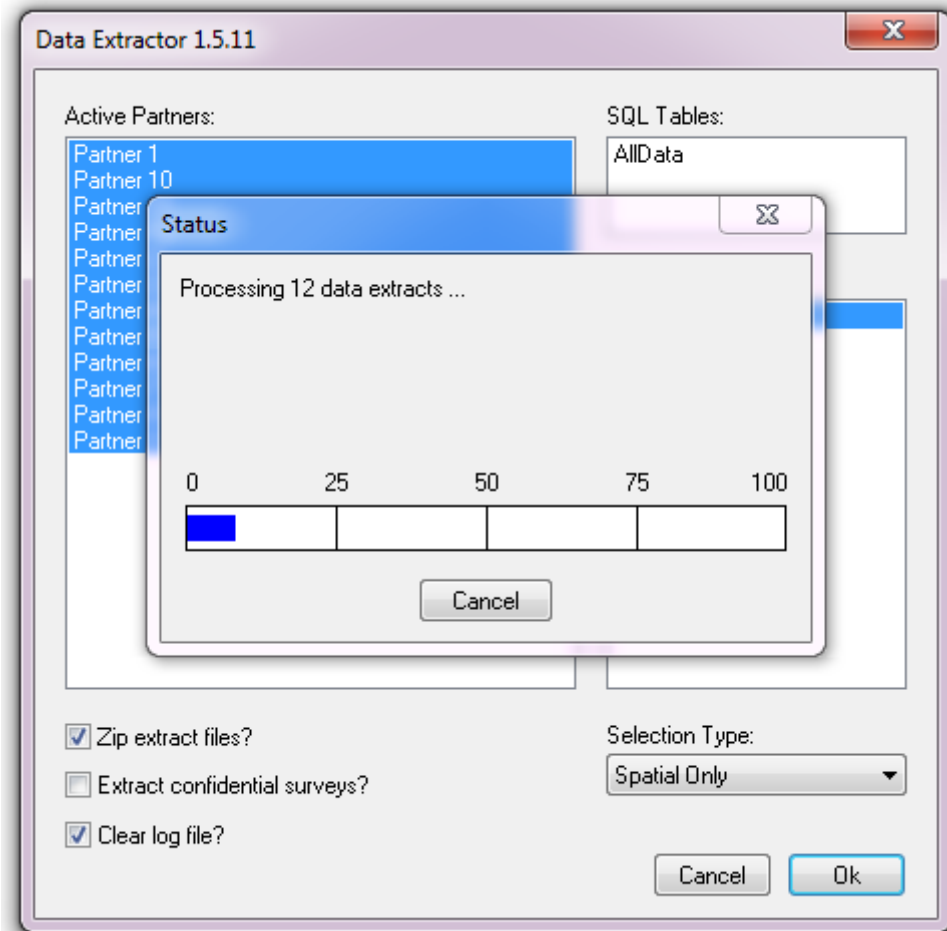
Data Extractor 1.5.11

Active Partners:

Partner 1
Partner 10
Partner
Partner
Partner
Partner
Partner
Partner
Partner
Partner
Partner
Partner

SQL Tables:

AllData

Status

Processing 12 data extracts ...

0 25 50 75 100

Cancel

Zip extract files?

Extract confidential surveys?

Clear log file?

Selection Type:

Spatial Only

Cancel

Ok